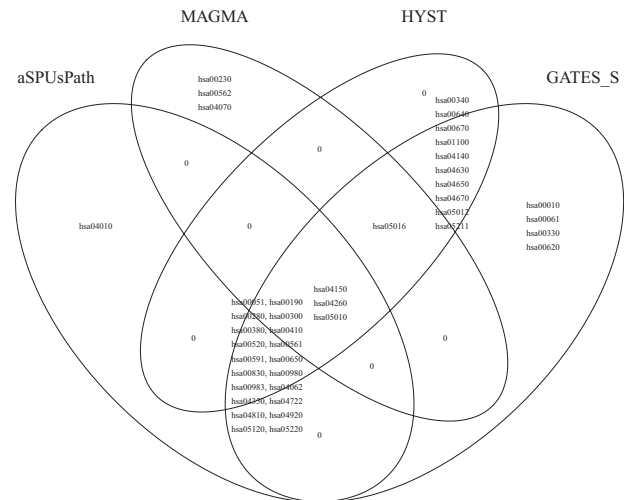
MAGMA

HYST

aSPUsPath

GATES_S

hsa00230
hsa00562
hsa04070

0

hsa00340
hsa00640
hsa00670
hsa01100
hsa04140
hsa04630
hsa04650
hsa04670
hsa05012
hsa05211

0

0

hsa00010
hsa00061
hsa00330
hsa00620

hsa04010

0

hsa05016

hsa04150
hsa04260
hsa05010

hsa00051, hsa00190
hsa00280, hsa00300
hsa00380, hsa00410
hsa00520, hsa00561
hsa00591, hsa00650
hsa00830, hsa00980
hsa00983, hsa04062
hsa04330, hsa04722
hsa04810, hsa04920
hsa05120, hsa05220

0

0

0

0